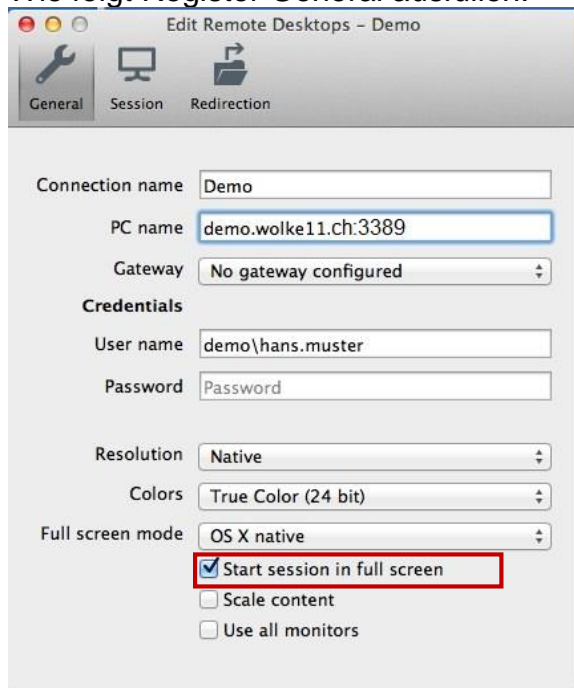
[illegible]

Edit Remote Desktops – Demo

General Session Redirection

Connection name Demo

PC name demo.wolke11.ch:3389

Gateway No gateway configured

Credentials

User name demo\hans.muster

Password Password

Resolution Native

Colors True Color (24 bit)

Full screen mode OS X native

Start session in full screen

Scale content

Use all monitors